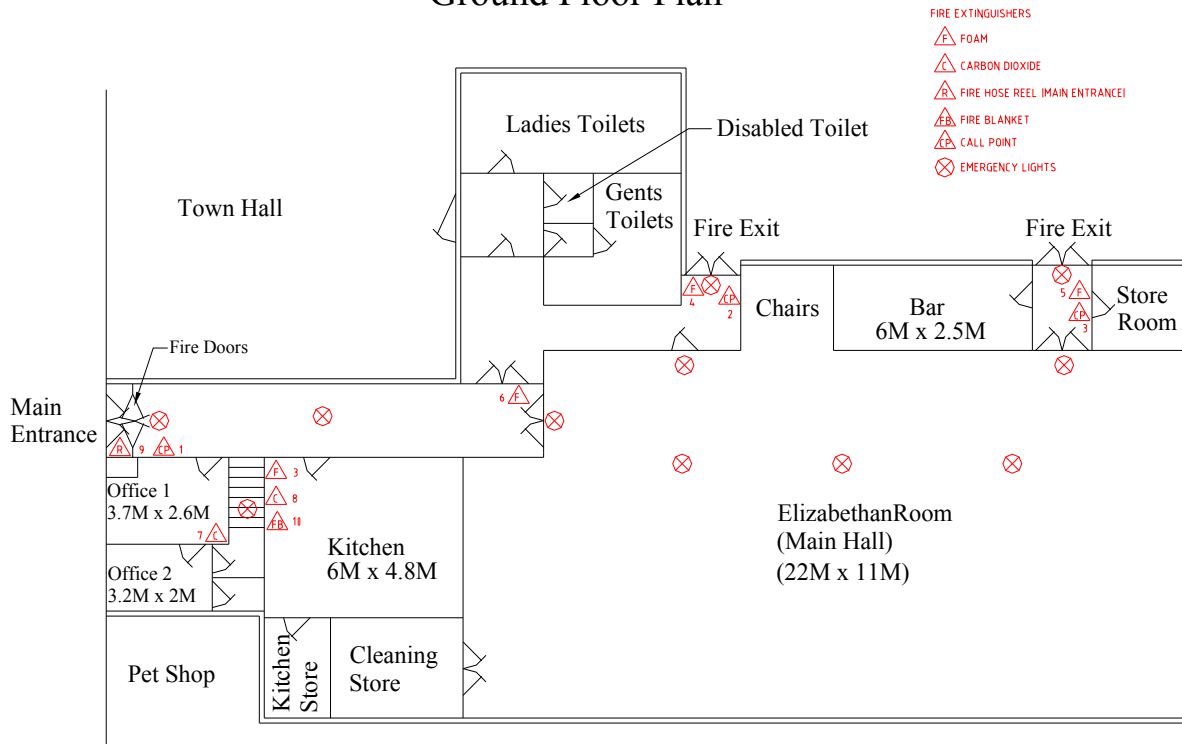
Ground Floor Plan

FIRE EXTINGUISHERS
F FOAM
C CARBON DIOXIDE
R FIRE HOSE REEL (MAIN ENTRANCE)
FB FIRE BLANKET
CP CALL POINT
EMERGENCY LIGHTS

Ladies Toilets
Disabled Toilet
Town Hall
Gents Toilets
Fire Exit
Fire Exit
F 4
CP 2
Chairs
Bar
6M x 2.5M
F 5
CP 3
Store Room
Fire Doors
Main Entrance
6 F
R 9
CP 1
F 3
C 8
FB 10
Office 1
3.7M x 2.6M
7 C
Office 2
3.2M x 2M
Kitchen
6M x 4.8M
ElizabethanRoom
(Main Hall)
(22M x 11M)
Pet Shop
Kitchen Store
Cleaning Store